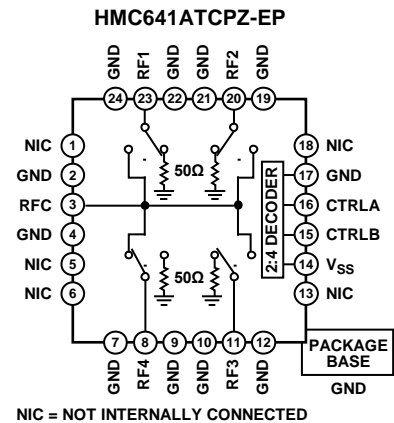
HMC641ATCPZ-EP

GND 24
RF1 23
GND 22
GND 21
RF2 20
GND 19

NIC 1
GND 2
RFC 3
GND 4
NIC 5
NIC 6

50Ω
50Ω

2:4 DECODER

18 NIC
17 GND
16 CTRLA
15 CTRLB
14 $V_{SS}$
13 NIC

7 GND
8 RF4
9 GND
10 GND
11 RF3
12 GND

PACKAGE BASE
GND

NIC = NOT INTERNALLY CONNECTED